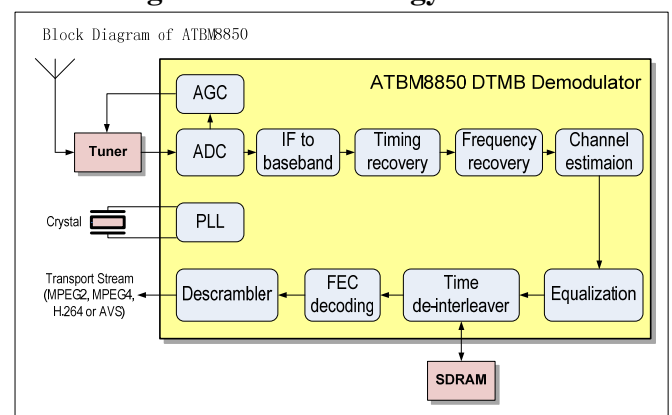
Block Diagram of ATBM8850

ATBM8850 DTMB Demodulator

AGC

Tuner

ADC

IF to baseband

Timing recovery

Frequency recovery

Channel estimaion

Crystal

PLL

Transport Stream (MPEG2, MPEG4, H.264 or AVS)

Descrambler

FEC decoding

Time de-interleaver

Equalization

SDRAM